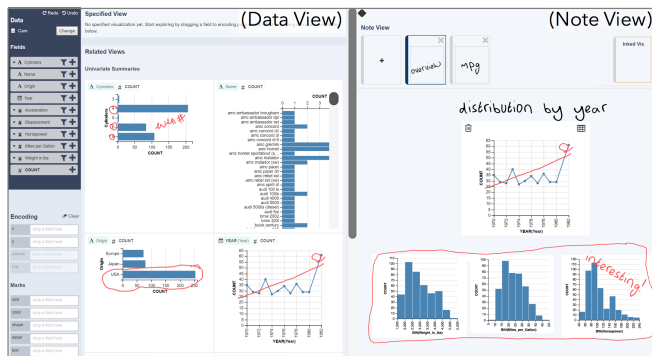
(Data View)

(Note View)

Redo Undo

Data

Cars Change

Fields

A Cylinders

A Name

A Origin

Year

Acceleration

Displacement

Horsepower

Miles per Gallon

Weight in lbs

COUNT

Encoding Clear

x Drop a field here

y Drop a field here

column Drop a field here

row Drop a field here

Marks

size Drop a field here

color Drop a field here

shape Drop a field here

detail Drop a field here

text Drop a field here

Specified View

No specified visualization yet. Start exploring by dragging a field to encoding pane on the left or examining univariate summaries below.

Related Views

Univariate Summaries

A Cylinders COUNT

Cylinders

COUNT

with #

A Name COUNT

COUNT

amc ambassador brougham
amc ambassador dpl
amc ambassador sst
amc concord
amc concord d/l
amc concord dl 6
amc gremlin
amc hornet
amc hornet sportabout (s
amc matador
amc matador (sw)
amc pacer
amc pacer d/l
amc rebel sst
amc rebel sst (sw)
amc spirit dl
audi 100 ls
audi 100ls
audi 4000
audi 5000
audi 5000s (diesel)
audi fox
bmw 2002
bmw 320i
buick century

A Origin COUNT

Europe
Japan
USA

COUNT

YEAR(Year) COUNT

COUNT

YEAR(Year)

Note View

+

overview

mpg

linked Vis

distribution by year

COUNT

YEAR(Year)

interesting

COUNT

BIN(Weight in lbs)

COUNT

BIN(Miles per Gallon)

COUNT

BIN(Horsepower)